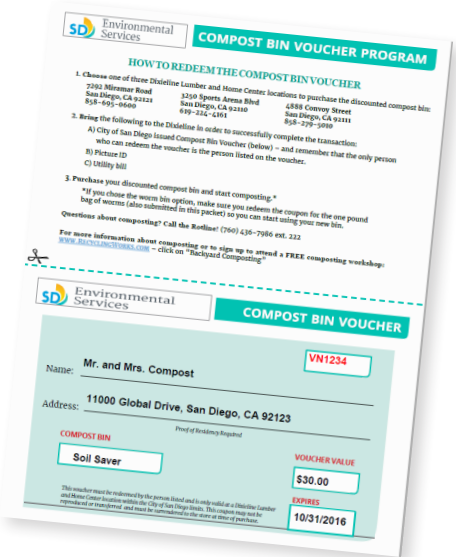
SD Environmental Services

COMPOST BIN VOUCHER PROGRAM

HOW TO REDEEM THE COMPOST BIN VOUCHER

1. Choose one of three Dixieline Lumber and Home Center locations to purchase the discounted compost bin:

7292 Miramar Road
San Diego, CA 92121
858-695-0600

3250 Sports Arena Blvd
San Diego, CA 92110
619-224-4161

4888 Convoy Street
San Diego, CA 92111
858-279-5010

2. Bring the following to the Dixieline in order to successfully complete the transaction:
A) City of San Diego issued Compost Bin Voucher (below) – and remember that the only person who can redeem the voucher is the person listed on the voucher.
B) Picture ID
C) Utility bill

3. Purchase your discounted compost bin and start composting.*
*If you chose the worm bin option, make sure you redeem the coupon for the one pound bag of worms (also submitted in this packet) so you can start using your new bin.

Questions about composting? Call the Rotline! (760) 436-7986 ext. 222

For more information about composting or to sign up to attend a FREE composting workshop: WWW.RECYCLINGWORKS.COM – click on "Backyard Composting"

SD Environmental Services

COMPOST BIN VOUCHER

VN1234

Name: Mr. and Mrs. Compost

Address: 11000 Global Drive, San Diego, CA 92123

Proof of Residency Required

COMPOST BIN

Soil Saver

VOUCHER VALUE

$30.00

EXPIRES

10/31/2016

This voucher must be redeemed by the person listed and is only valid at a Dixieline Lumber and Home Center location within the City of San Diego limits. This coupon may not be reproduced or transferred and must be surrendered to the store at time of purchase.